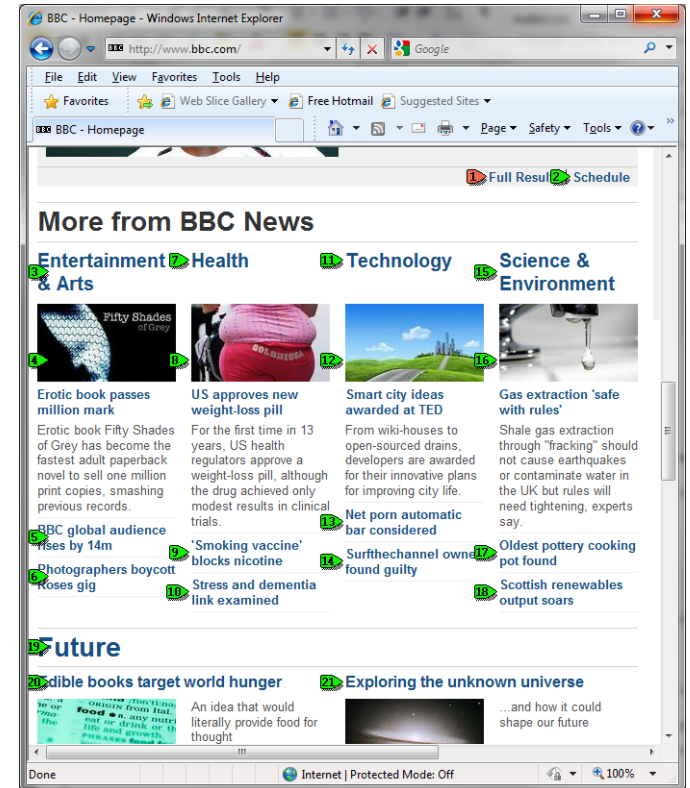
BBC - Homepage - Windows Internet Explorer

http://www.bbc.com/

Google

File Edit View Favorites Tools Help

Favorites Web Slice Gallery Free Hotmail Suggested Sites

BBC - Homepage

Page Safety Tools

1 Full Resul 2 Schedule

More from BBC News

3 Entertainment & Arts

7 Health

11 Technology

15 Science & Environment

Fifty Shades of Grey

4

8

12

16

Erotic book passes million mark

Erotic book Fifty Shades of Grey has become the fastest adult paperback novel to sell one million print copies, smashing previous records.

US approves new weight-loss pill

For the first time in 13 years, US health regulators approve a weight-loss pill, although the drug achieved only modest results in clinical trials.

Smart city ideas awarded at TED

From wiki-houses to open-sourced drains, developers are awarded for their innovative plans for improving city life.

Gas extraction 'safe with rules'

Shale gas extraction through "fracking" should not cause earthquakes or contaminate water in the UK but rules will need tightening, experts say.

5 BBC global audience rises by 14m

6 Photographers boycott Roses gig

9 'Smoking vaccine' blocks nicotine

10 Stress and dementia link examined

13 Net porn automatic bar considered

14 Surfthechannel owne found guilty

17 Oldest pottery cooking pot found

18 Scottish renewables output soars

19 Future

20 dible books target world hunger

An idea that would literally provide food for thought

21 Exploring the unknown universe

...and how it could shape our future

Done

Internet | Protected Mode: Off

100%